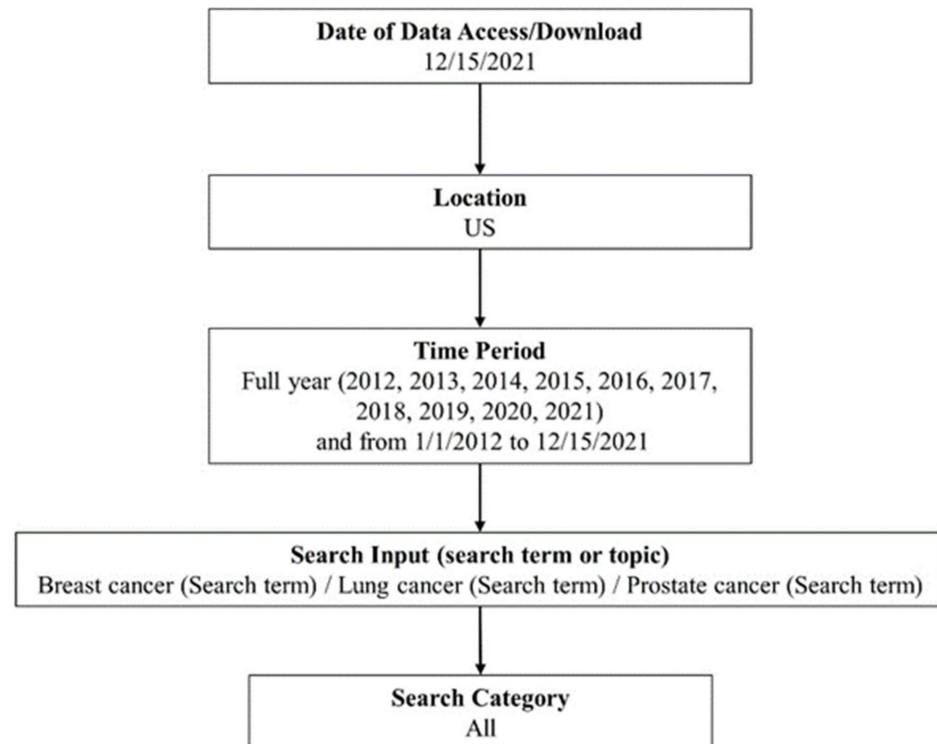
Date of Data Access/Download
12/15/2021

Location
US

Time Period
Full year (2012, 2013, 2014, 2015, 2016, 2017, 2018, 2019, 2020, 2021)
and from 1/1/2012 to 12/15/2021

Search Input (search term or topic)
Breast cancer (Search term) / Lung cancer (Search term) / Prostate cancer (Search term)

Search Category
All